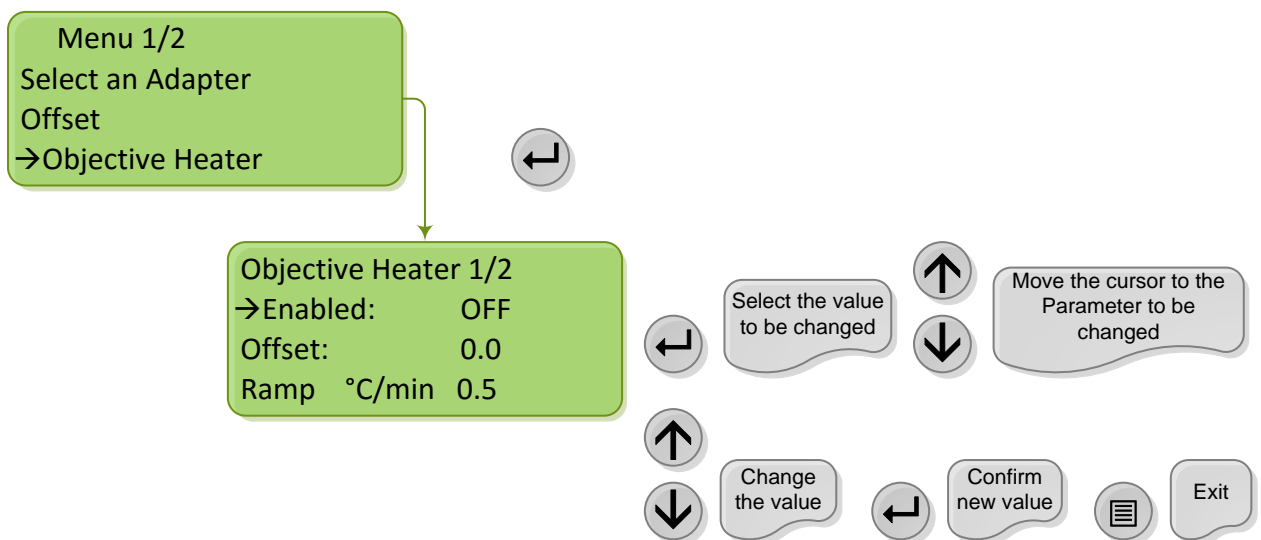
Menu 1/2
Select an Adapter
Offset
→Objective Heater

Objective Heater 1/2
→Enabled: OFF
Offset: 0.0
Ramp °C/min 0.5

Select the value to be changed

Move the cursor to the Parameter to be changed

Change the value

Confirm new value

Exit